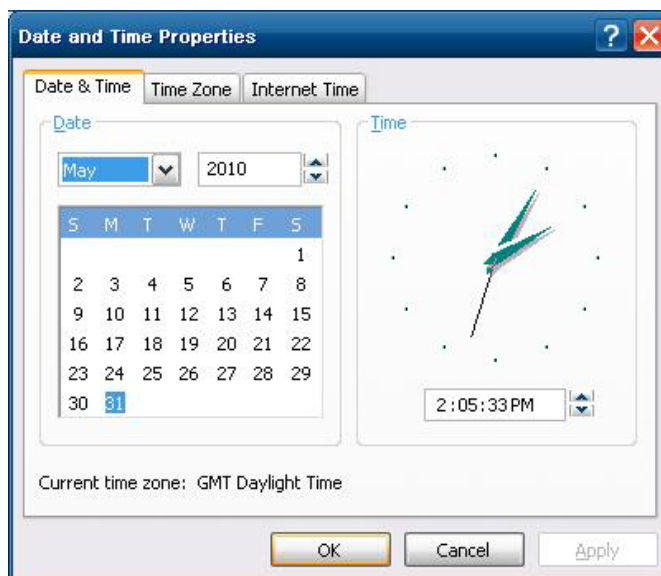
Date and Time Properties

Date & Time | Time Zone | Internet Time

Date

May 2010

| S | M | T | W | T | F | S |
|---|---|---|---|---|---|---|
| | | | | | | 1 |
| 2 | 3 | 4 | 5 | 6 | 7 | 8 |
| 9 | 10 | 11 | 12 | 13 | 14 | 15 |
| 16 | 17 | 18 | 19 | 20 | 21 | 22 |
| 23 | 24 | 25 | 26 | 27 | 28 | 29 |
| 30 | 31 | | | | | |

Time

2:05:33 PM

Current time zone: GMT Daylight Time

OK Cancel Apply